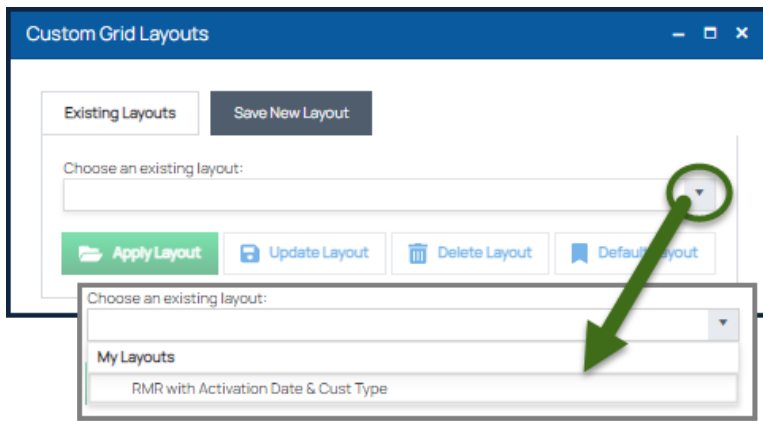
Custom Grid Layouts

Existing Layouts

Save New Layout

Choose an existing layout:

Apply Layout

Update Layout

Delete Layout

Default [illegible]ayout

Choose an existing layout:

My Layouts

RMR with Activation Date & Cust Type